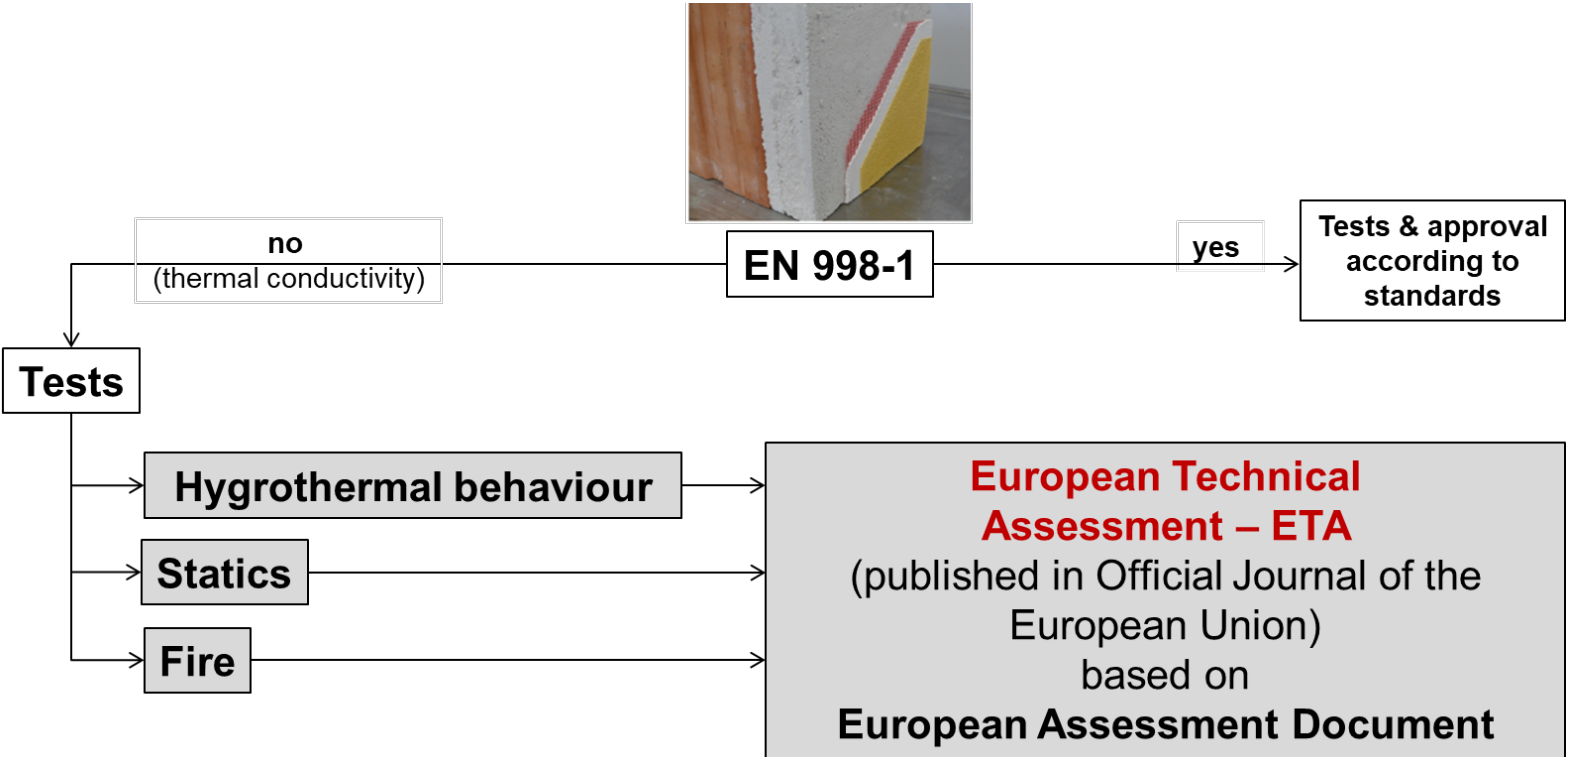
no
(thermal conductivity)

EN 998-1

yes

Tests & approval according to standards

Tests

Hygrothermal behaviour

Statics

Fire

European Technical Assessment – ETA
(published in Official Journal of the European Union)
based on
European Assessment Document